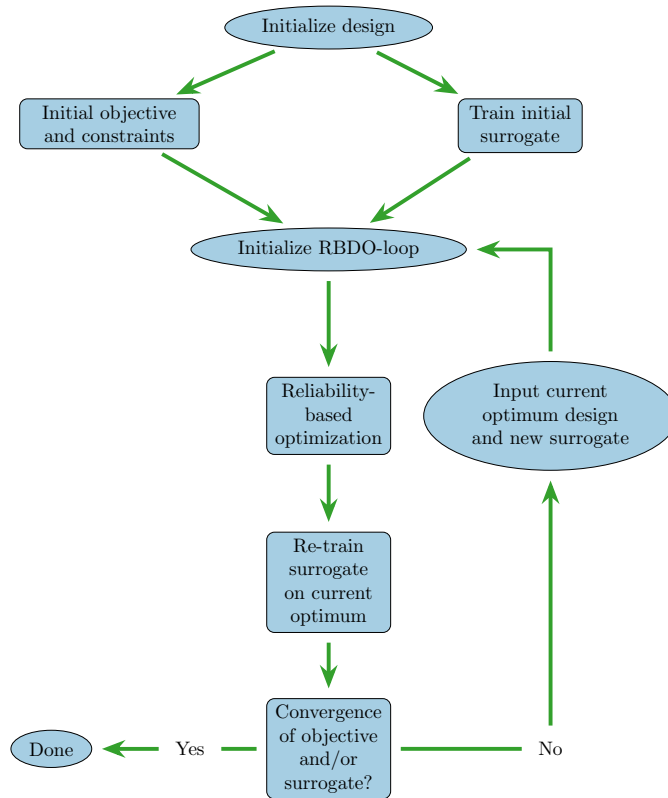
Initialize design

Initial objective and constraints

Train initial surrogate

Initialize RBDO-loop

Reliability-based optimization

Input current optimum design and new surrogate

Re-train surrogate on current optimum

Convergence of objective and/or surrogate?

Yes

No

Done